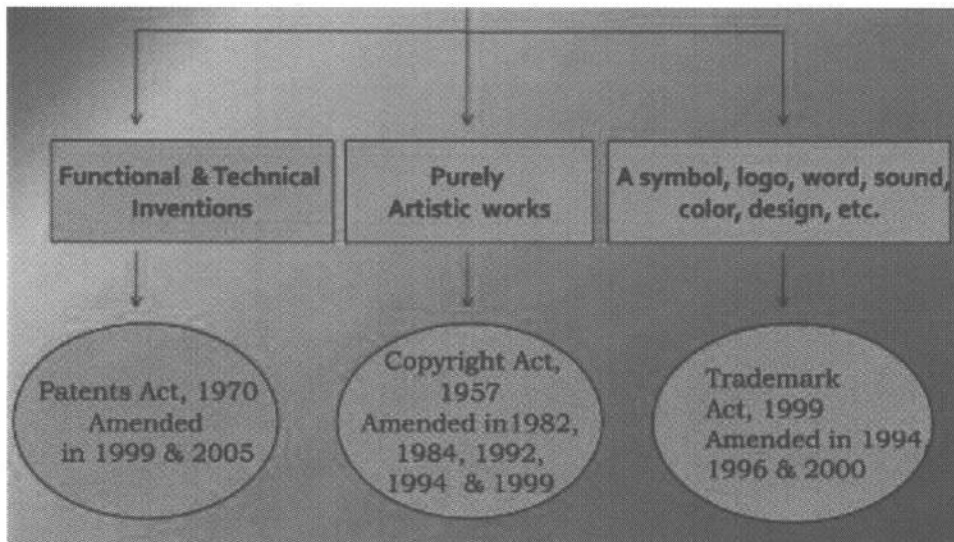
Functional & Technical Inventions

Purely Artistic works

A symbol, logo, word, sound, color, design, etc.

Patents Act, 1970 Amended in 1999 & 2005

Copyright Act, 1957 Amended in1982, 1984, 1992, 1994 & 1999

Trademark Act, 1999 Amended in 1994 1996 & 2000